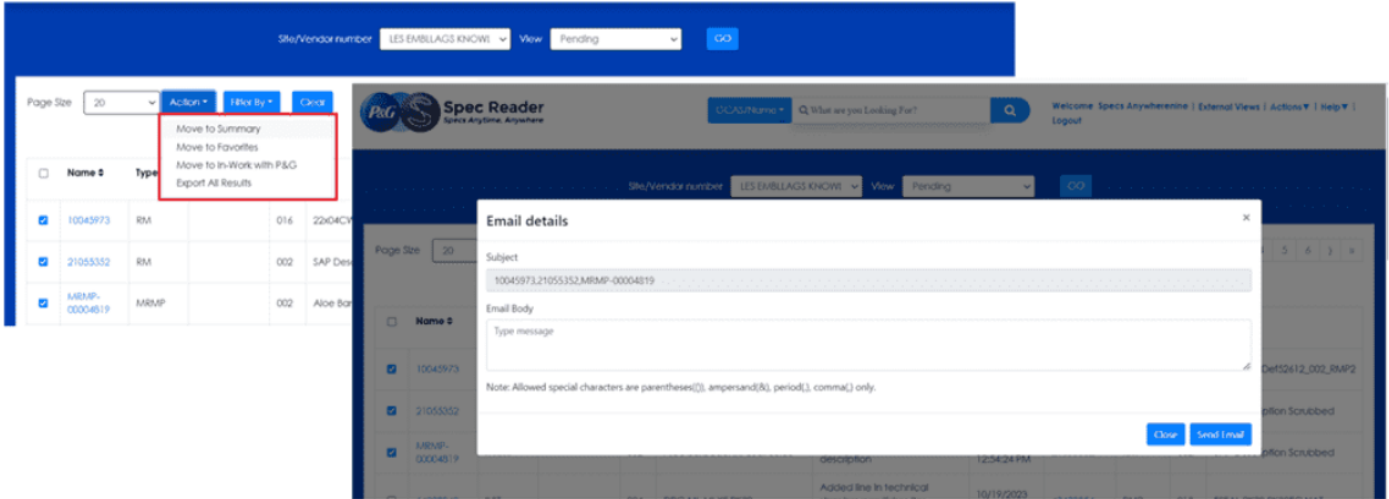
Site/Vendor number LES EMBLLAGS KNOWI View Pending GO

Page Size 20 Action Filter By Clear

Move to Summary
Move to Favorites
Move to In-Work with P&G
Export All Results

Name Type

10045973 RM 016 22x04CW
21055352 RM 002 SAP Des
MRMP-00004819 MRMP 002 Aloe Bar

P&G Spec Reader Specs Anytime, Anywhere

GCAS/Name What are you Looking For?

Welcome Specs Anywherenine | External Views | Actions | Help | Logout

Site/Vendor number LES EMBLLAGS KNOWI View Pending GO

Page Size 20

5 6 › »

Name

10045973 Def52612_002_RMP2
21055352 ption Scrubbed
MRMP-00004819 description 12:54:24 PM ption Scrubbed
Added line in technical 10/19/2023

Email details ×

Subject
10045973,21055352,MRMP-00004819

Email Body
Type message

Note: Allowed special characters are parentheses(()), ampersand(&), period(.), comma(,) only.

Close Send Email